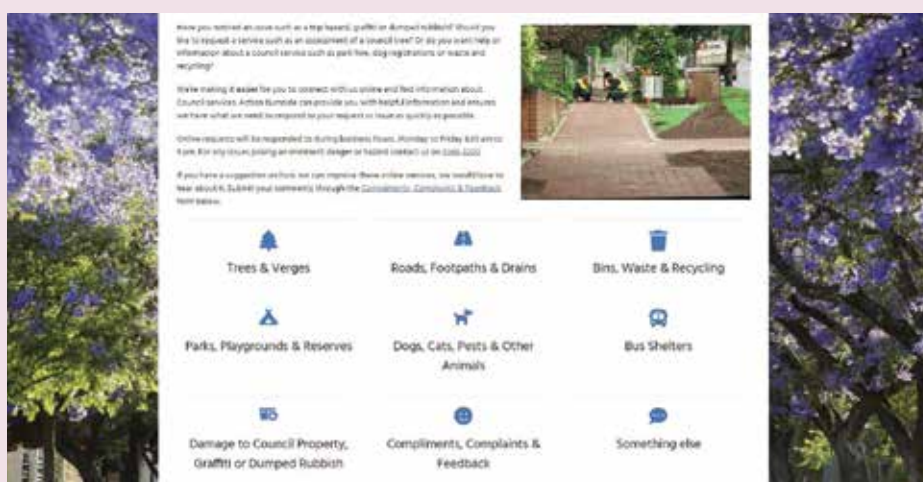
Have you noticed an issue such as a trip hazard, graffiti or dumped rubbish? Would you like to request a service such as an assessment of a council tree? Or do you want help or information about a council service such as park hire, dog registrations or waste and recycling?

We're making it easier for you to connect with us online and find information about Council services. Action Burnside can provide you with helpful information and ensures we have what we need to respond to your request or issue as quickly as possible.

Online requests will be responded to during Business Hours, Monday to Friday 8.30 am to 5 pm. For any issues posing an imminent danger or hazard contact us on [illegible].

If you have a suggestion on how we can improve these online services, we would love to hear about it. Submit your comments through the Compliments, Complaints & Feedback form below.

Trees & Verges

Roads, Footpaths & Drains

Bins, Waste & Recycling

Parks, Playgrounds & Reserves

Dogs, Cats, Pests & Other Animals

Bus Shelters

Damage to Council Property, Graffiti or Dumped Rubbish

Compliments, Complaints & Feedback

Something else